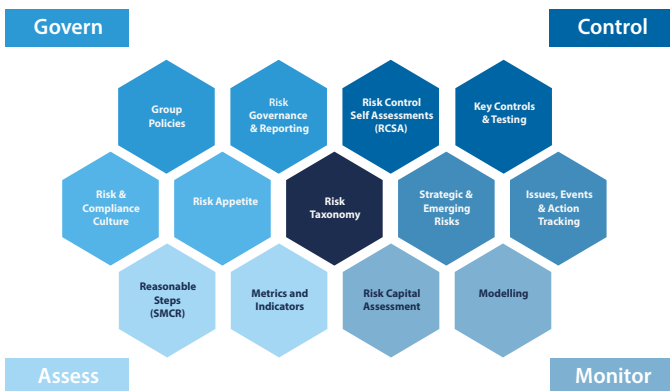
Govern

Control

Group Policies

Risk Governance & Reporting

Risk Control Self Assessments (RCSA)

Key Controls & Testing

Risk & Compliance Culture

Risk Appetite

Risk Taxonomy

Strategic & Emerging Risks

Issues, Events & Action Tracking

Reasonable Steps (SMCR)

Metrics and Indicators

Risk Capital Assessment

Modelling

Assess

Monitor